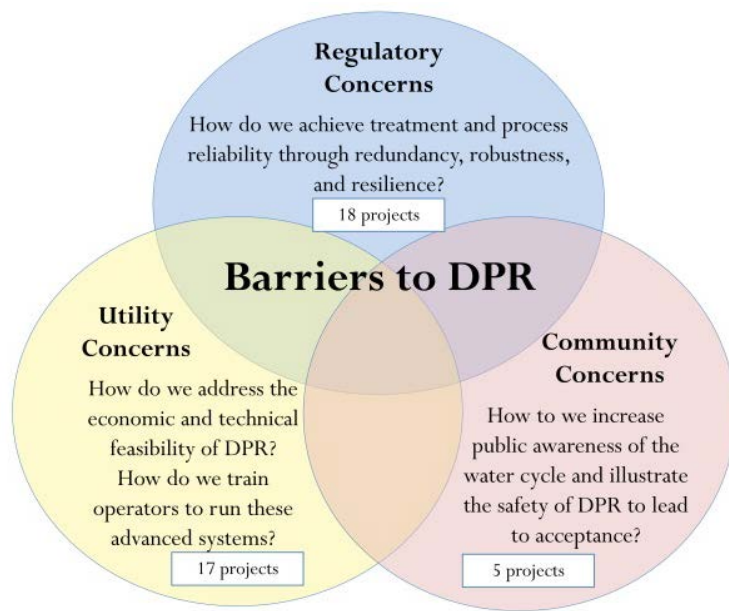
Regulatory Concerns

How do we achieve treatment and process reliability through redundancy, robustness, and resilience?

18 projects

Barriers to DPR

Utility Concerns

How do we address the economic and technical feasibility of DPR? How do we train operators to run these advanced systems?

17 projects

Community Concerns

How to we increase public awareness of the water cycle and illustrate the safety of DPR to lead to acceptance?

5 projects